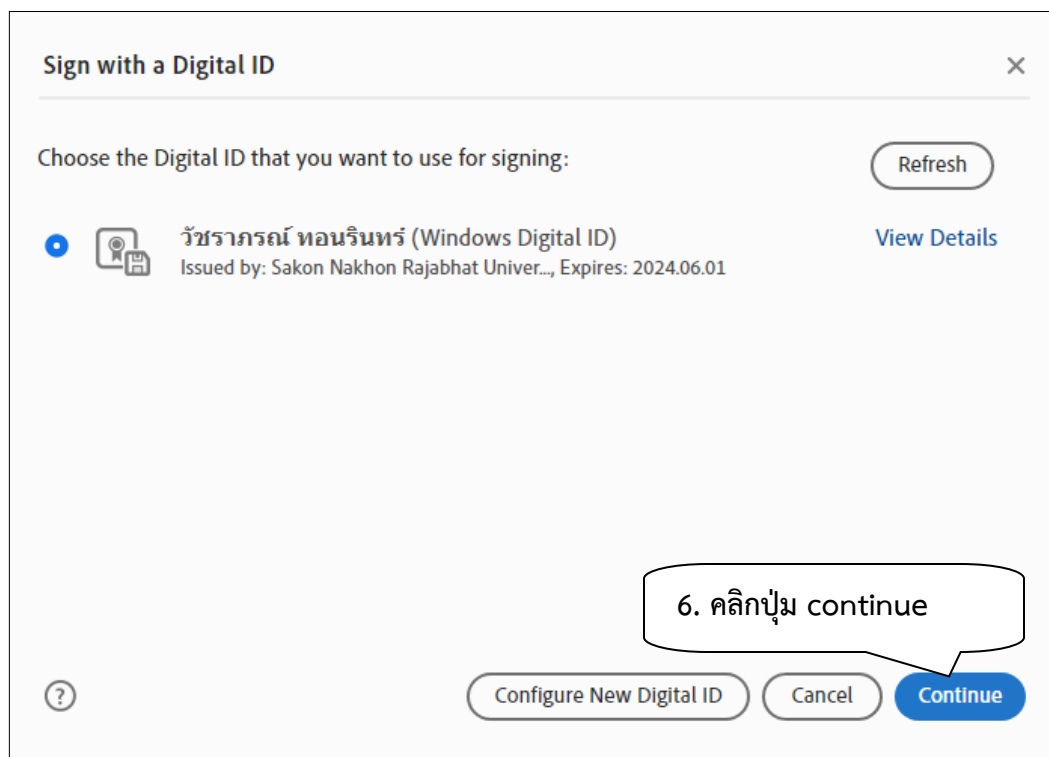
Sign with a Digital ID

×

Choose the Digital ID that you want to use for signing:

Refresh

วัชราภรณ์ ทอนรินทร์ (Windows Digital ID)
Issued by: Sakon Nakhon Rajabhat Univer..., Expires: 2024.06.01

View Details

6. คลิกปุ่ม continue

?

Configure New Digital ID

Cancel

Continue